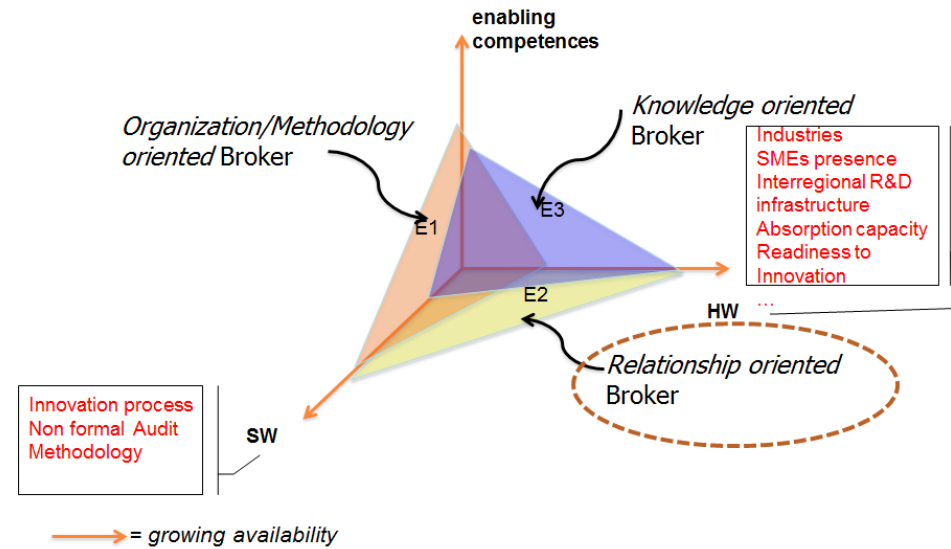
enabling competences

Organization/Methodology oriented Broker

Knowledge oriented Broker

Industries
SMEs presence
Interregional R&D infrastructure
Absorption capacity
Readiness to Innovation
...

E1

E3

E2

HW

Relationship oriented Broker

Innovation process
Non formal Audit
Methodology

SW

= growing availability